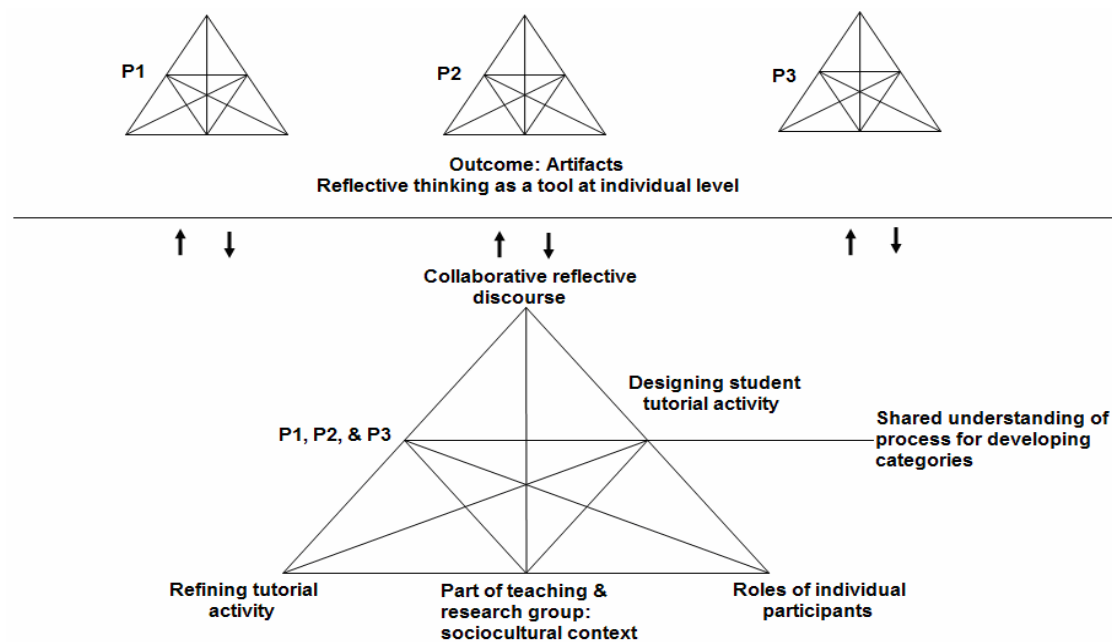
P1

P2

P3

Outcome: Artifacts
Reflective thinking as a tool at individual level

↑ ↓ ↑ ↓ ↑ ↓

Collaborative reflective discourse

Designing student tutorial activity

P1, P2, & P3

Shared understanding of process for developing categories

Refining tutorial activity

Part of teaching & research group: sociocultural context

Roles of individual participants